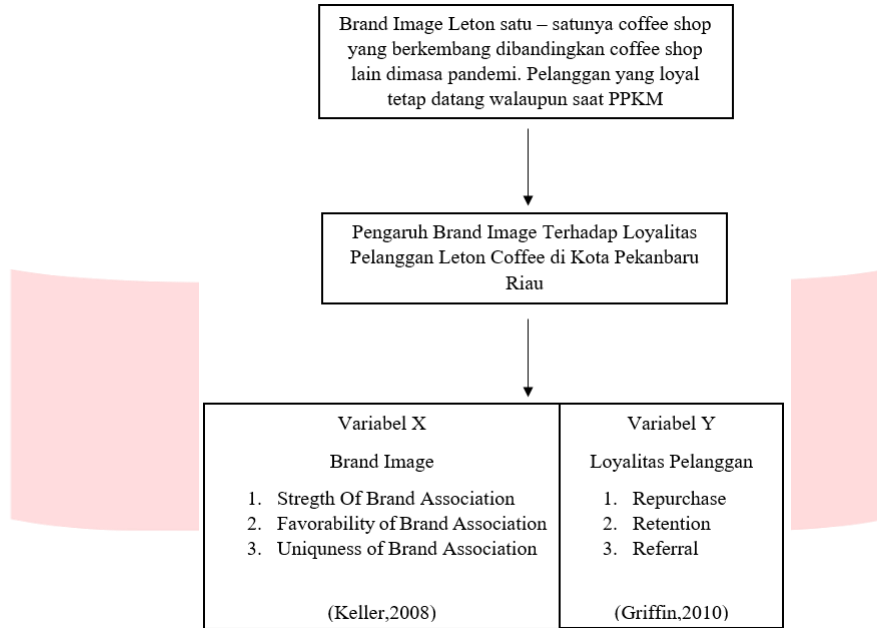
Brand Image Leton satu – satunya coffee shop yang berkembang dibandingkan coffee shop lain dimasa pandemi. Pelanggan yang loyal tetap datang walaupun saat PPKM

Pengaruh Brand Image Terhadap Loyalitas Pelanggan Leton Coffee di Kota Pekanbaru Riau

Variabel X

Brand Image

1. Stregth Of Brand Association
2. Favorability of Brand Association
3. Uniquness of Brand Association

(Keller,2008)

Variabel Y

Loyalitas Pelanggan

1. Repurchase
2. Retention
3. Referral

(Griffin,2010)